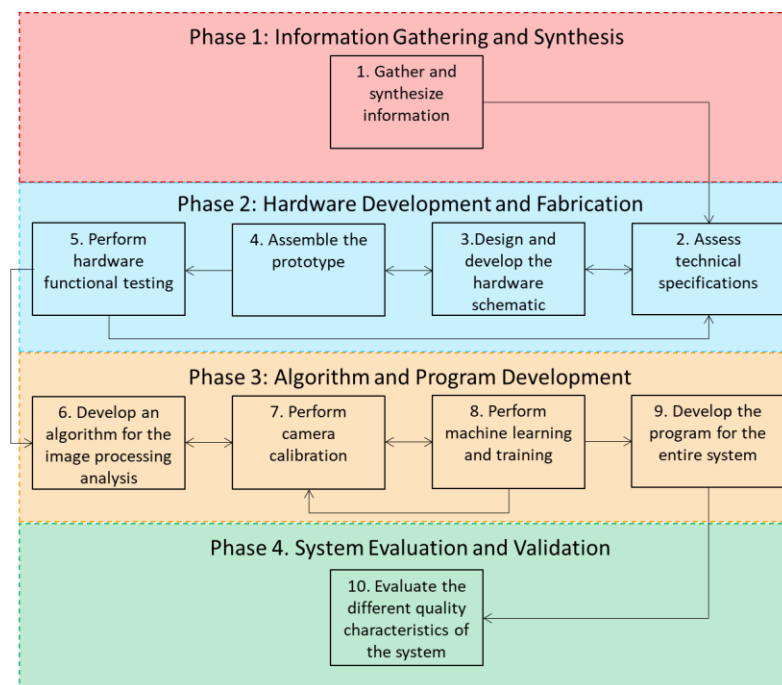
Phase 1: Information Gathering and Synthesis

1. Gather and synthesize information

Phase 2: Hardware Development and Fabrication

5. Perform hardware functional testing

4. Assemble the prototype

3.Design and develop the hardware schematic

2. Assess technical specifications

Phase 3: Algorithm and Program Development

6. Develop an algorithm for the image processing analysis

7. Perform camera calibration

8. Perform machine learning and training

9. Develop the program for the entire system

Phase 4. System Evaluation and Validation

10. Evaluate the different quality characteristics of the system